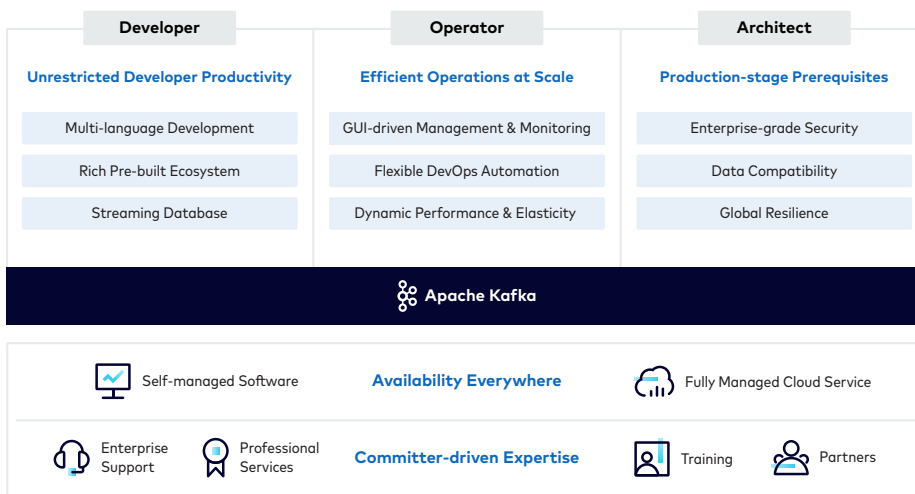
Developer

Unrestricted Developer Productivity

Multi-language Development

Rich Pre-built Ecosystem

Streaming Database

Operator

Efficient Operations at Scale

GUI-driven Management & Monitoring

Flexible DevOps Automation

Dynamic Performance & Elasticity

Architect

Production-stage Prerequisites

Enterprise-grade Security

Data Compatibility

Global Resilience

Apache Kafka

Self-managed Software

Availability Everywhere

Fully Managed Cloud Service

Enterprise Support

Professional Services

Committer-driven Expertise

Training

Partners